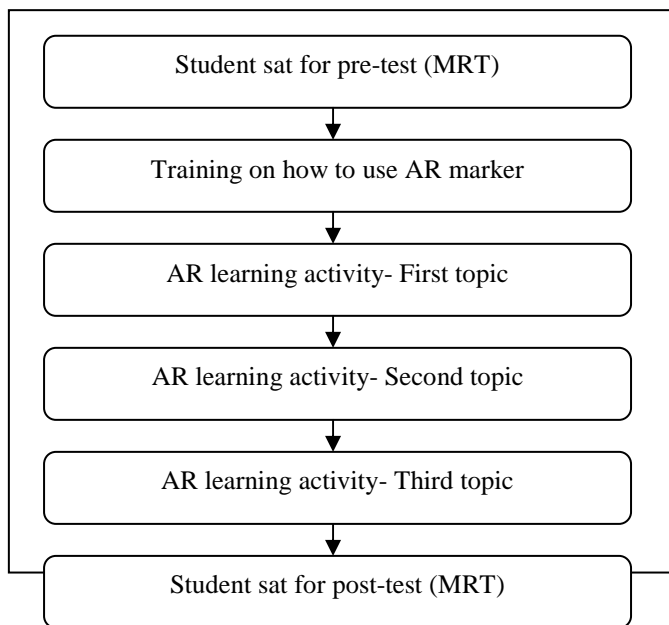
Student sat for pre-test (MRT)

Training on how to use AR marker

AR learning activity- First topic

AR learning activity- Second topic

AR learning activity- Third topic

Student sat for post-test (MRT)